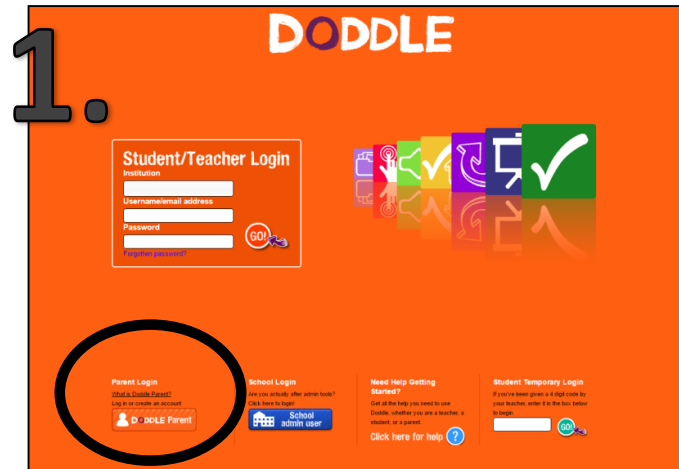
1.

DODDLE

Student/Teacher Login
Institution
Username/email address
Password
GO!
Forgotten password?

Parent Login
What is Doddle Parent?
Log in or create an account
DODDLE Parent

School Login
Are you actually after admin tools? Click here to login!
School admin user

Need Help Getting Started?
Get all the help you need to use Doddle, whether you are a teacher, a student, or a parent.
Click here for help ?

Student Temporary Login
If you've been given a 4 digit code by your teacher, enter it in the box below to begin.
GO!